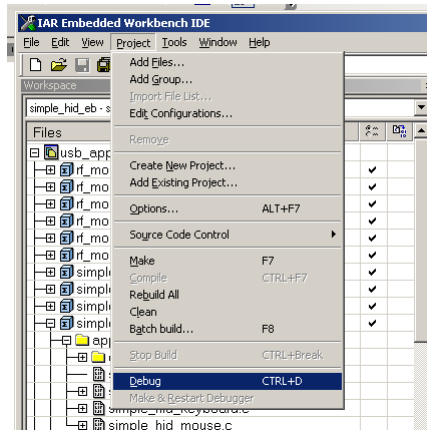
IAR Embedded Workbench IDE

File Edit View Project Tools Window Help

Workspace

simple_hid_eb - s

Files

usb_app

rf_mo

rf_mo

rf_mo

rf_mo

rf_mo

rf_mo

simple

simple

simple

simple

app

simple_hid_keyboard.c

simple_hid_mouse.c

Add Files...
Add Group...
Import File List...
Edit Configurations...

Remove

Create New Project...
Add Existing Project...

Options... ALT+F7

Source Code Control

Make F7
Compile CTRL+F7
Rebuild All
Clean
Batch build... F8

Stop Build CTRL+Break

Debug CTRL+D
Make & Restart Debugger